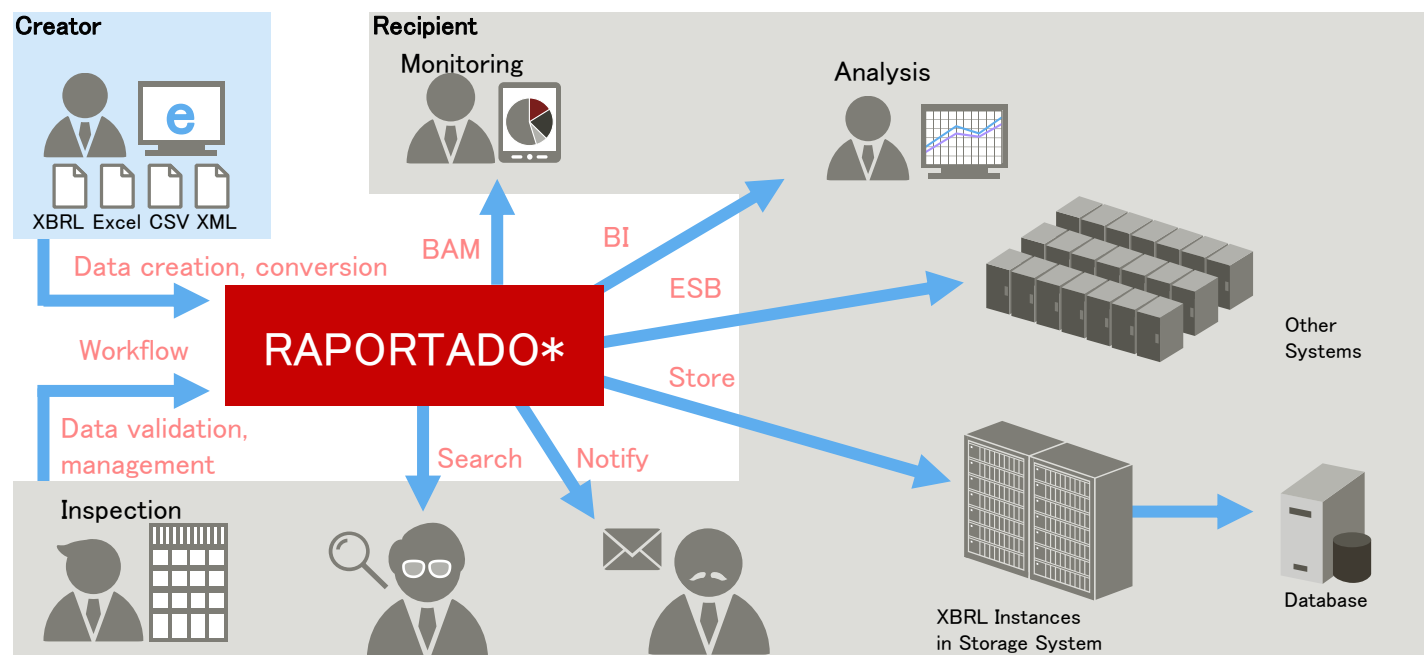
Creator

e

XBRL Excel CSV XML

Recipient

Monitoring

Analysis

Data creation, conversion

BAM

BI

ESB

RAPORTADO*

Workflow

Other Systems

Store

Data validation, management

Search

Notify

Inspection

XBRL Instances in Storage System

Database